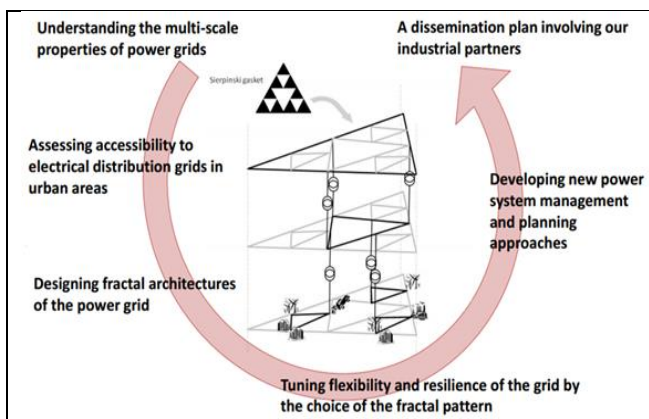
Understanding the multi-scale properties of power grids

A dissemination plan involving our industrial partners

Sierpinski gasket

Assessing accessibility to electrical distribution grids in urban areas

Developing new power system management and planning approaches

Designing fractal architectures of the power grid

Tuning flexibility and resilience of the grid by the choice of the fractal pattern